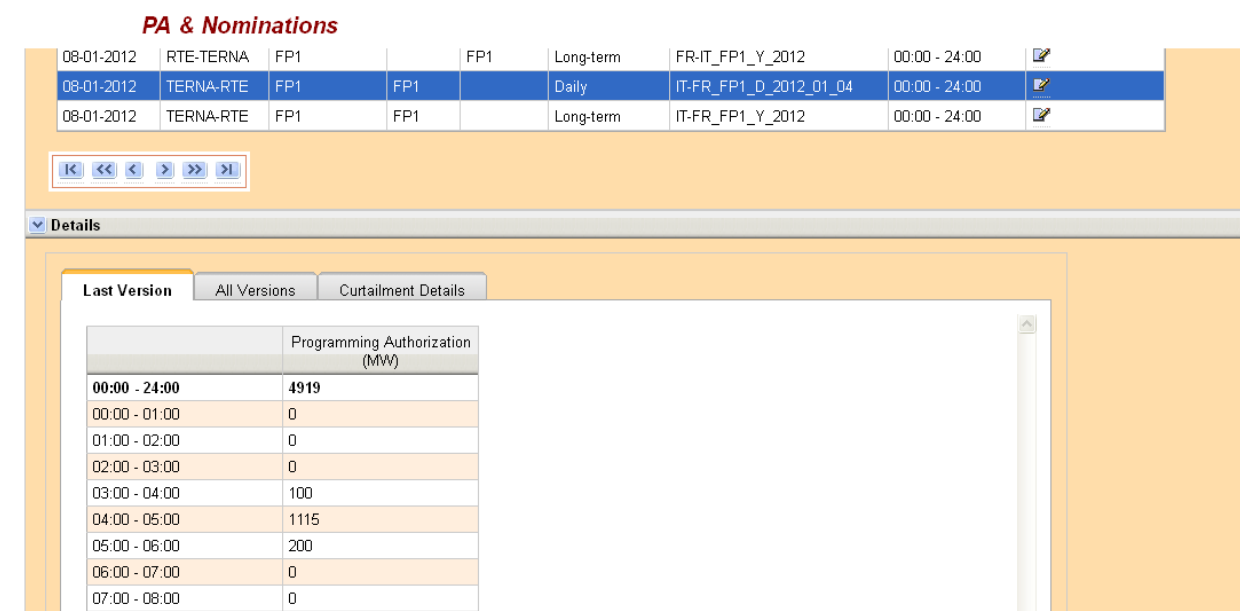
PA & Nominations

| | | | | | | | | |
|---|---|---|---|---|---|---|---|---|
| 08-01-2012 | RTE-TERNA | FP1 | | FP1 | Long-term | FR-IT_FP1_Y_2012 | 00:00 - 24:00 | |
| 08-01-2012 | TERNA-RTE | FP1 | FP1 | | Daily | IT-FR_FP1_D_2012_01_04 | 00:00 - 24:00 | |
| 08-01-2012 | TERNA-RTE | FP1 | FP1 | | Long-term | IT-FR_FP1_Y_2012 | 00:00 - 24:00 | |

Details

Last Version | All Versions | Curtailment Details

| | Programming Authorization (MW) |
|---|---|
| 00:00 - 24:00 | 4919 |
| 00:00 - 01:00 | 0 |
| 01:00 - 02:00 | 0 |
| 02:00 - 03:00 | 0 |
| 03:00 - 04:00 | 100 |
| 04:00 - 05:00 | 1115 |
| 05:00 - 06:00 | 200 |
| 06:00 - 07:00 | 0 |
| 07:00 - 08:00 | 0 |